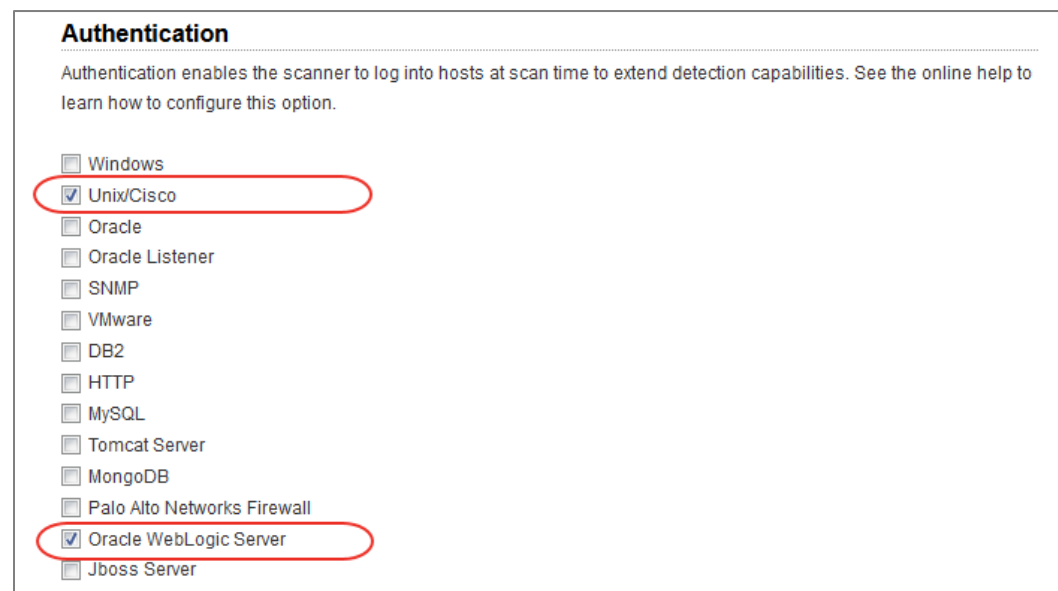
Authentication

Authentication enables the scanner to log into hosts at scan time to extend detection capabilities. See the online help to learn how to configure this option.

Windows
Unix/Cisco
Oracle
Oracle Listener
SNMP
VMware
DB2
HTTP
MySQL
Tomcat Server
MongoDB
Palo Alto Networks Firewall
Oracle WebLogic Server
Jboss Server